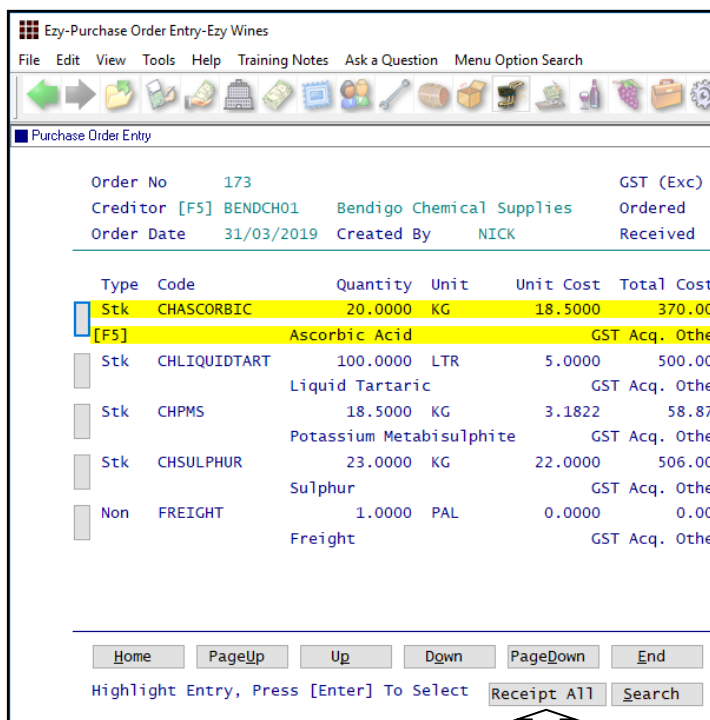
Ezy-Purchase Order Entry-Ezy Wines

File Edit View Tools Help Training Notes Ask a Question Menu Option Search

Purchase Order Entry

Order No 173
Creditor [F5] BENDCH01 Bendigo Chemical Supplies
Order Date 31/03/2019 Created By NICK

GST (Exc)
Ordered
Received

| Type | Code | Quantity | Unit | Unit Cost | Total Cost |
|---|---|---|---|---|---|
| Stk | CHASCORBIC | 20.0000 | KG | 18.5000 | 370.00 |
| [F5] | Ascorbic Acid | | | GST Acq. Othe | |
| Stk | CHLIQUIDTART | 100.0000 | LTR | 5.0000 | 500.00 |
| | Liquid Tartaric | | | GST Acq. Othe | |
| Stk | CHPMS | 18.5000 | KG | 3.1822 | 58.87 |
| | Potassium Metabisulphite | | | GST Acq. Othe | |
| Stk | CHSULPHUR | 23.0000 | KG | 22.0000 | 506.00 |
| | Sulphur | | | GST Acq. Othe | |
| Non | FREIGHT | 1.0000 | PAL | 0.0000 | 0.00 |
| | Freight | | | GST Acq. Othe | |

Home PageUp Up Down PageDown End

Highlight Entry, Press [Enter] To Select Receipt All Search